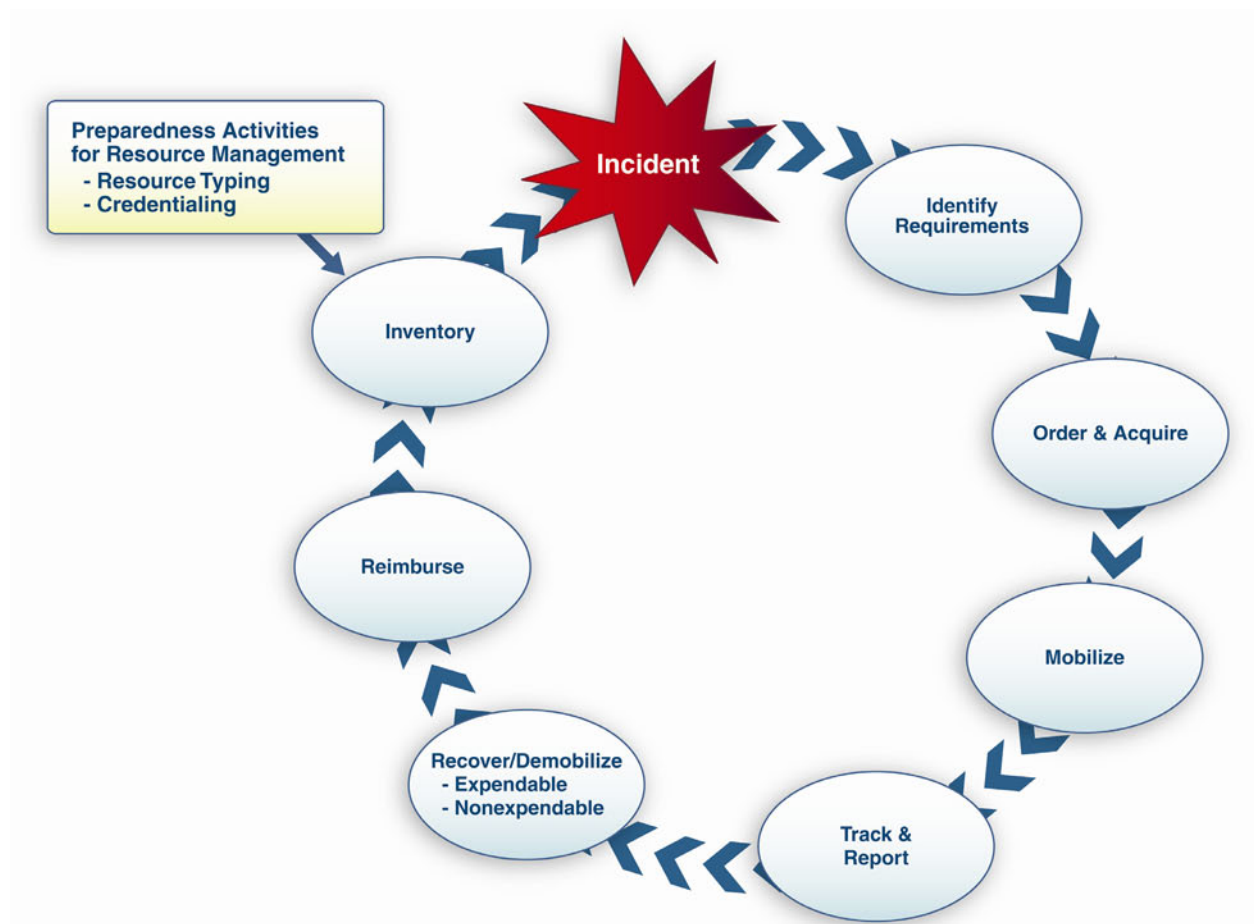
Preparedness Activities for Resource Management
- Resource Typing
- Credentialing

Incident

Identify Requirements

Order & Acquire

Mobilize

Track & Report

Recover/Demobilize
- Expendable
- Nonexpendable

Reimburse

Inventory